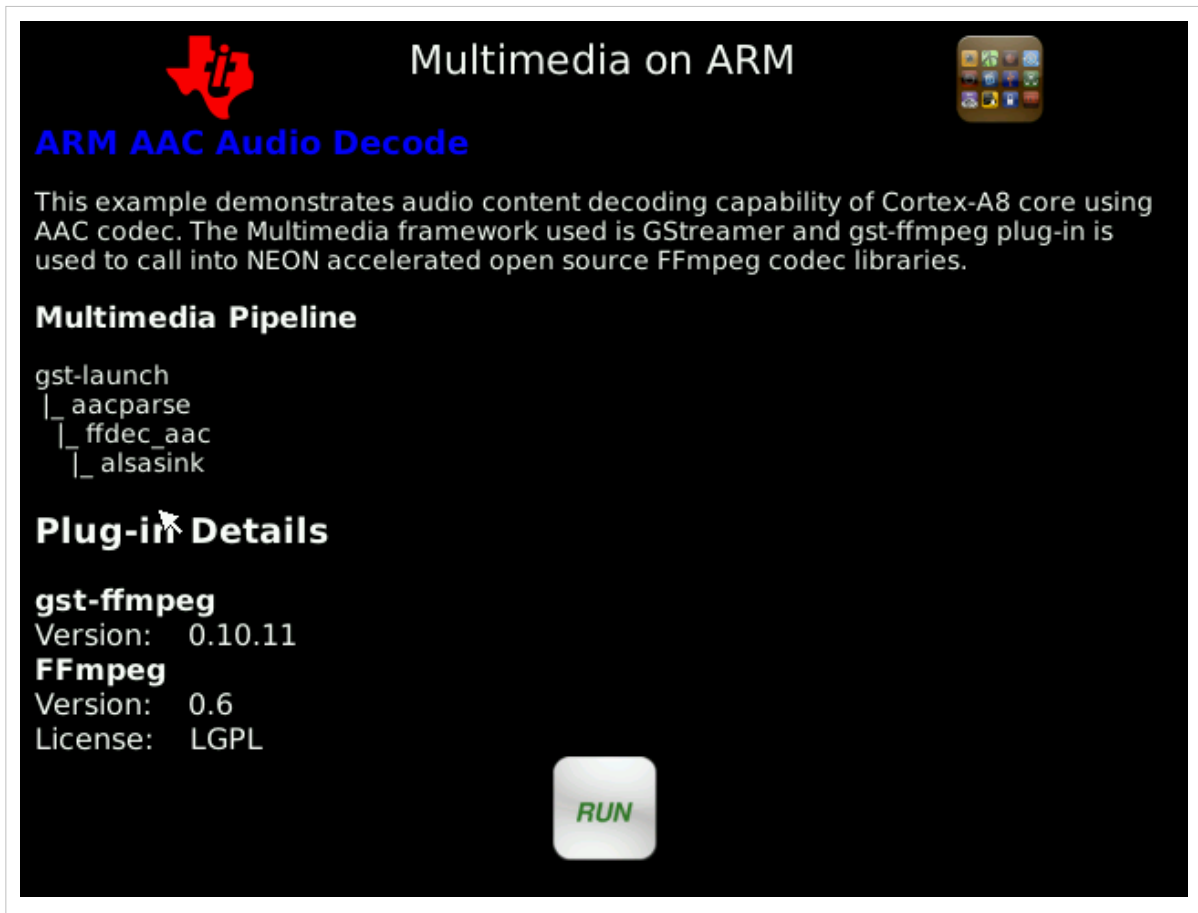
Multimedia on ARM

ARM AAC Audio Decode

This example demonstrates audio content decoding capability of Cortex-A8 core using AAC codec. The Multimedia framework used is GStreamer and gst-ffmpeg plug-in is used to call into NEON accelerated open source FFmpeg codec libraries.

Multimedia Pipeline

gst-launch
|_ aacparse
|_ ffdec_aac
|_ alsasink

Plug-in Details

gst-ffmpeg
Version: 0.10.11
FFmpeg
Version: 0.6
License: LGPL

RUN